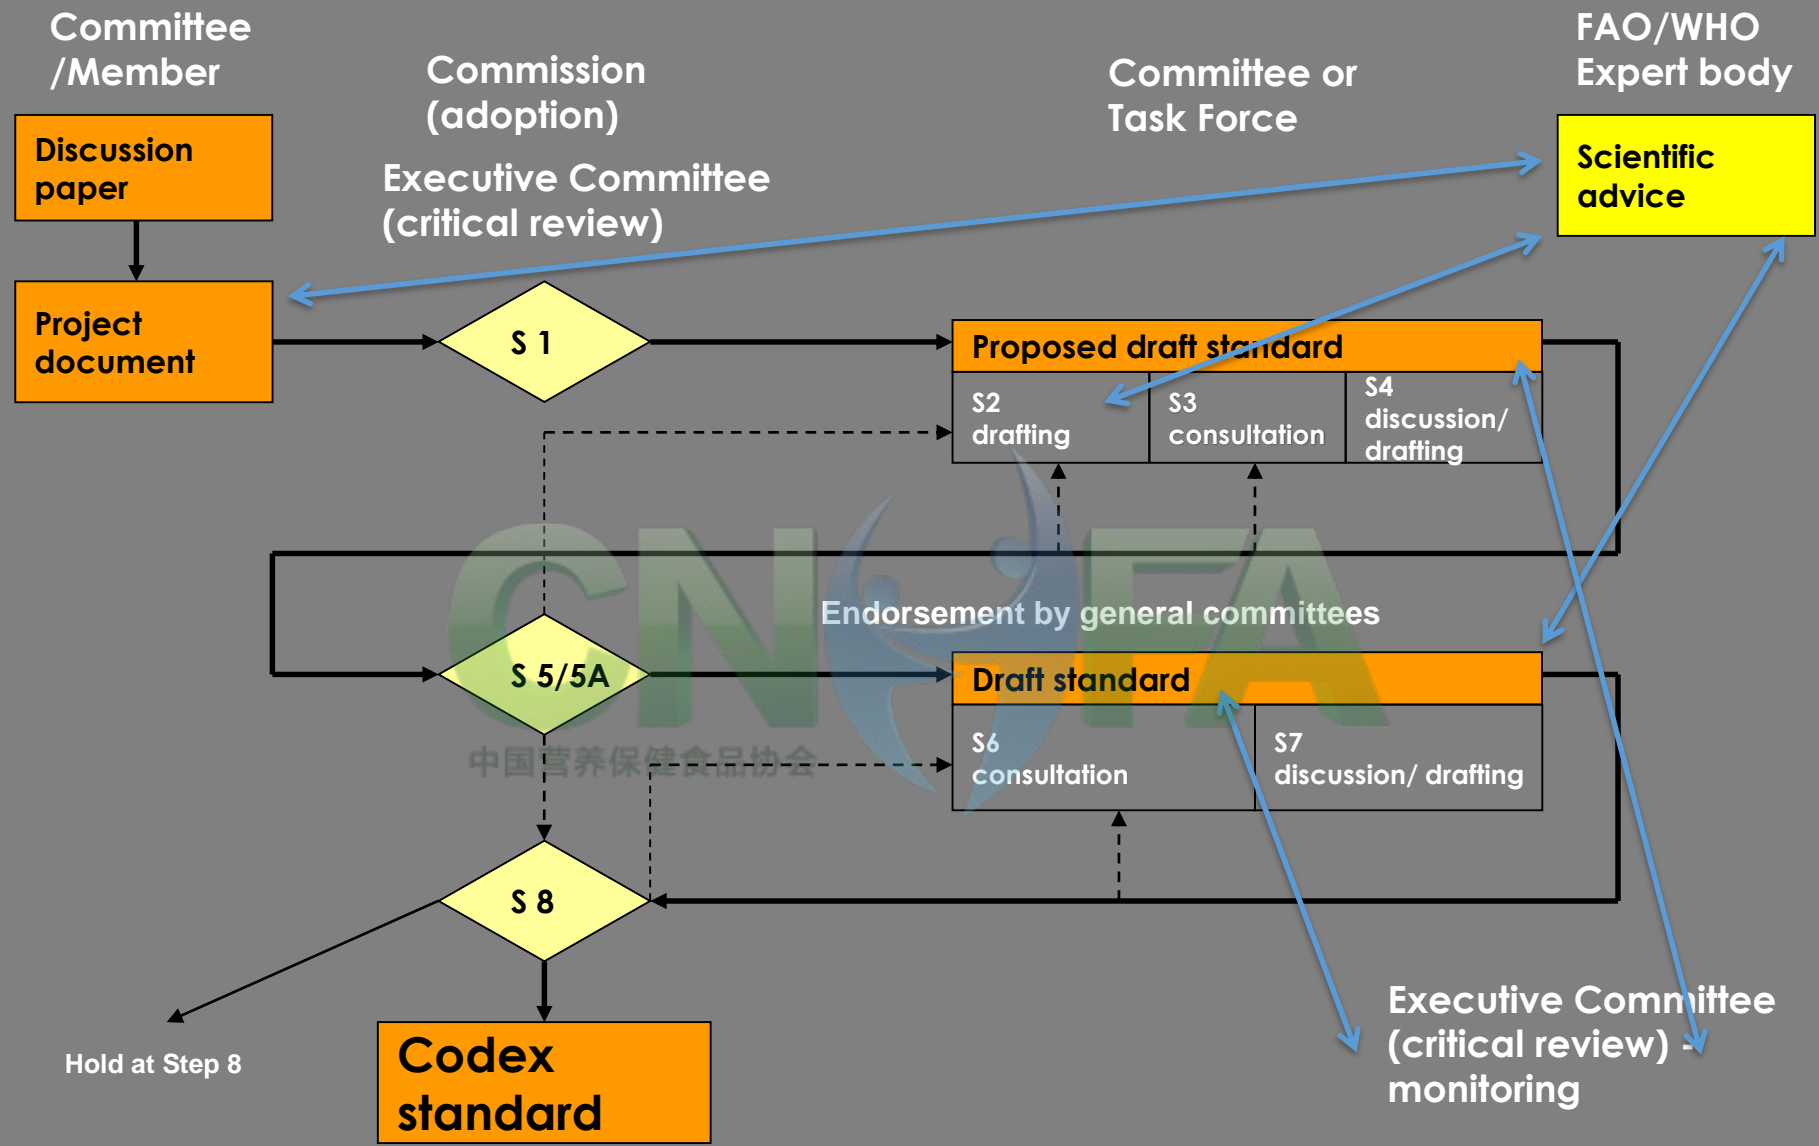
Committee /Member

Commission (adoption)

Committee or Task Force

FAO/WHO Expert body

Discussion paper

Executive Committee (critical review)

Scientific advice

Project document

S 1

Proposed draft standard

S2 drafting

S3 consultation

S4 discussion/ drafting

CNFA

Endorsement by general committees

S 5/5A

Draft standard

中国营养保健食品协会

S6 consultation

S7 discussion/ drafting

S 8

Hold at Step 8

Codex standard

Executive Committee (critical review) - monitoring